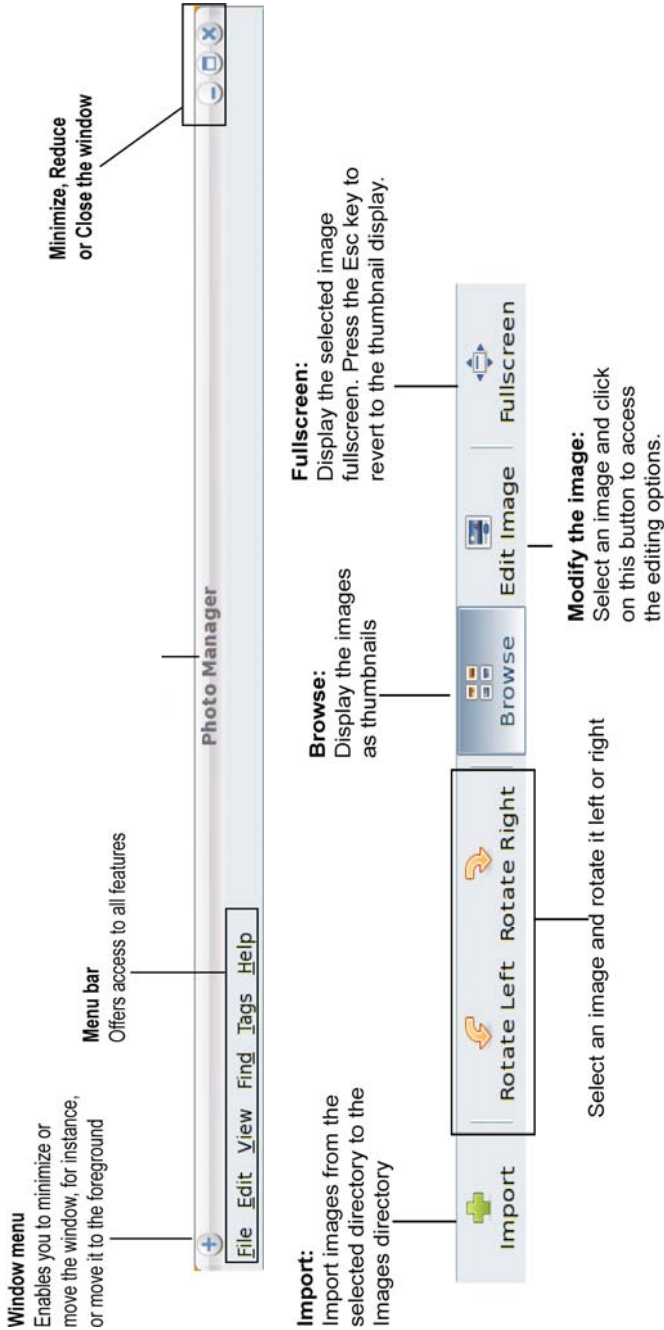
Window menu
Enables you to minimize or move the window, for instance, or move it to the foreground

Menu bar
Offers access to all features

Photo Manager

Minimize, Reduce or Close the window

File Edit View Find Tags Help

Import:
Import images from the selected directory to the Images directory

Select an image and rotate it left or right

Browse:
Display the images as thumbnails

Fullscreen:
Display the selected image fullscreen. Press the Esc key to revert to the thumbnail display.

Modify the image:
Select an image and click on this button to access the editing options.

Import Rotate Left Rotate Right Browse Edit Image Fullscreen